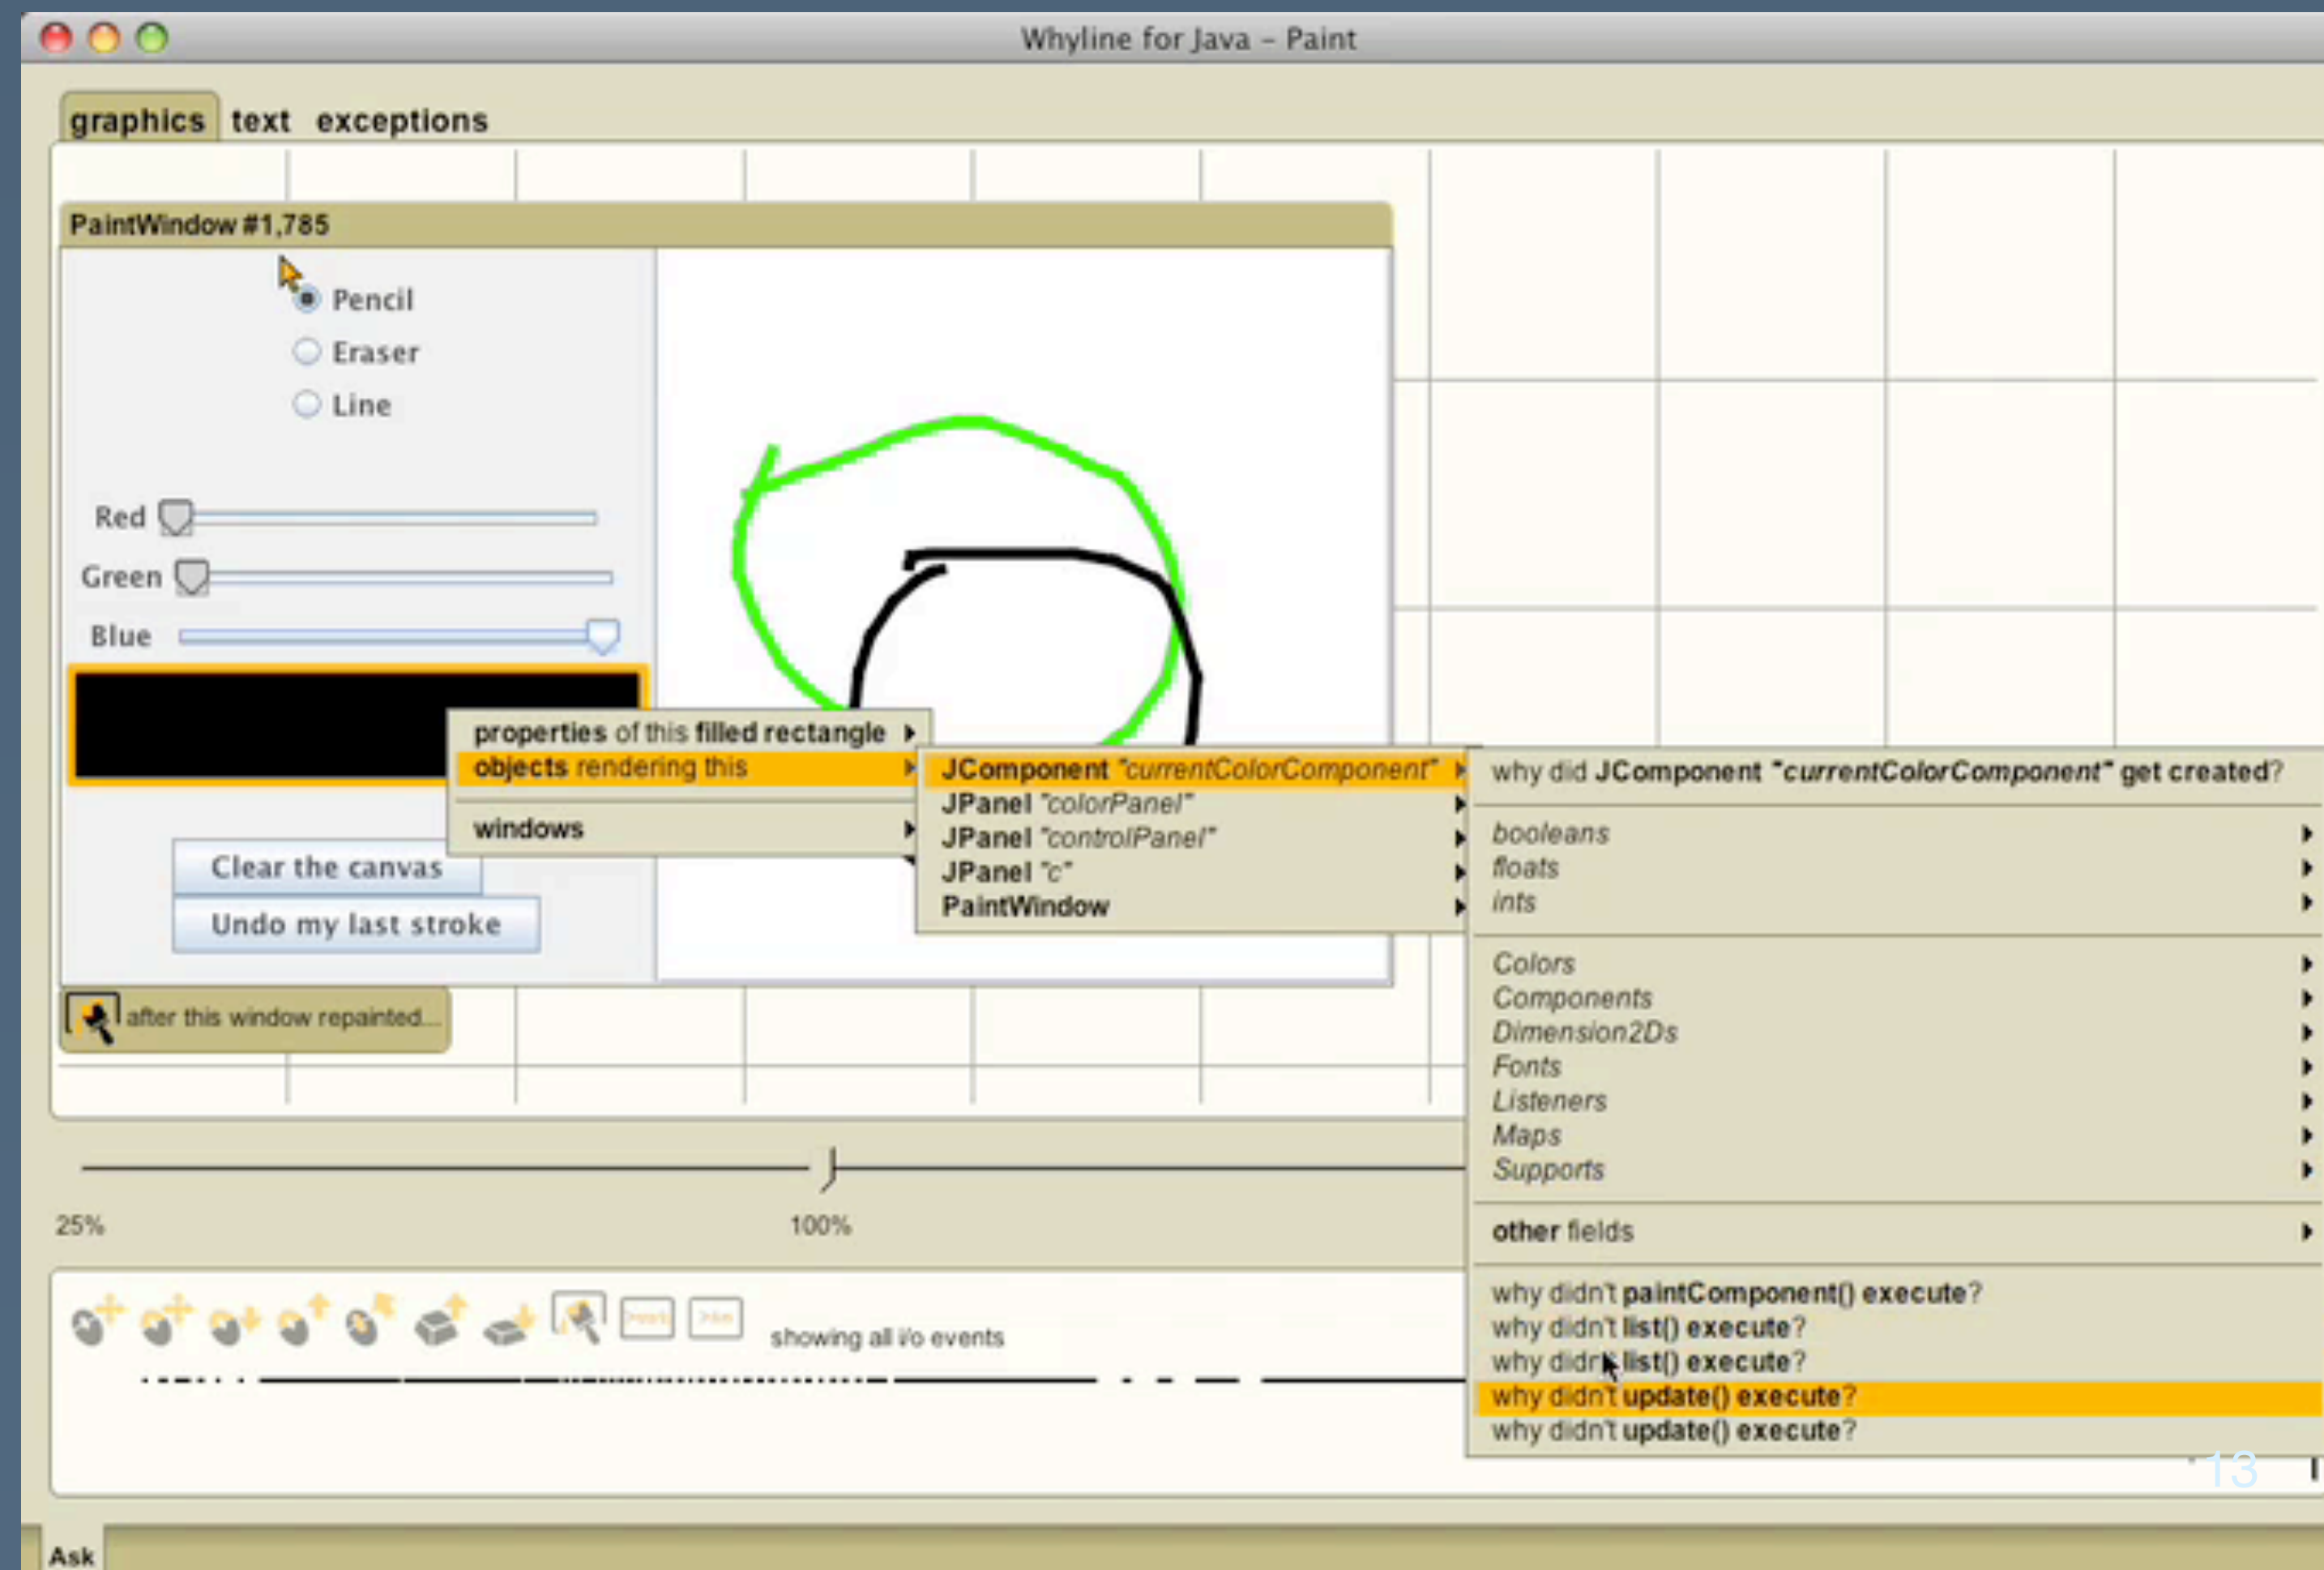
Whyline for Java – Paint

graphics text exceptions

PaintWindow #1,785

Pencil
Eraser
Line

Red
Green
Blue

properties of this filled rectangle
objects rendering this
windows

JComponent "currentColorComponent"
JPanel "colorPanel"
JPanel "controlPanel"
JPanel "c"
PaintWindow

why did JComponent "currentColorComponent" get created?
booleans
floats
ints
Colors
Components
Dimension2Ds
Fonts
Listeners
Maps
Supports
other fields
why didn't paintComponent() execute?
why didn't list() execute?
why didn't list() execute?
why didn't update() execute?
why didn't update() execute?

Clear the canvas
Undo my last stroke

after this window repainted...

25%
100%

showing all i/o events

13

Ask